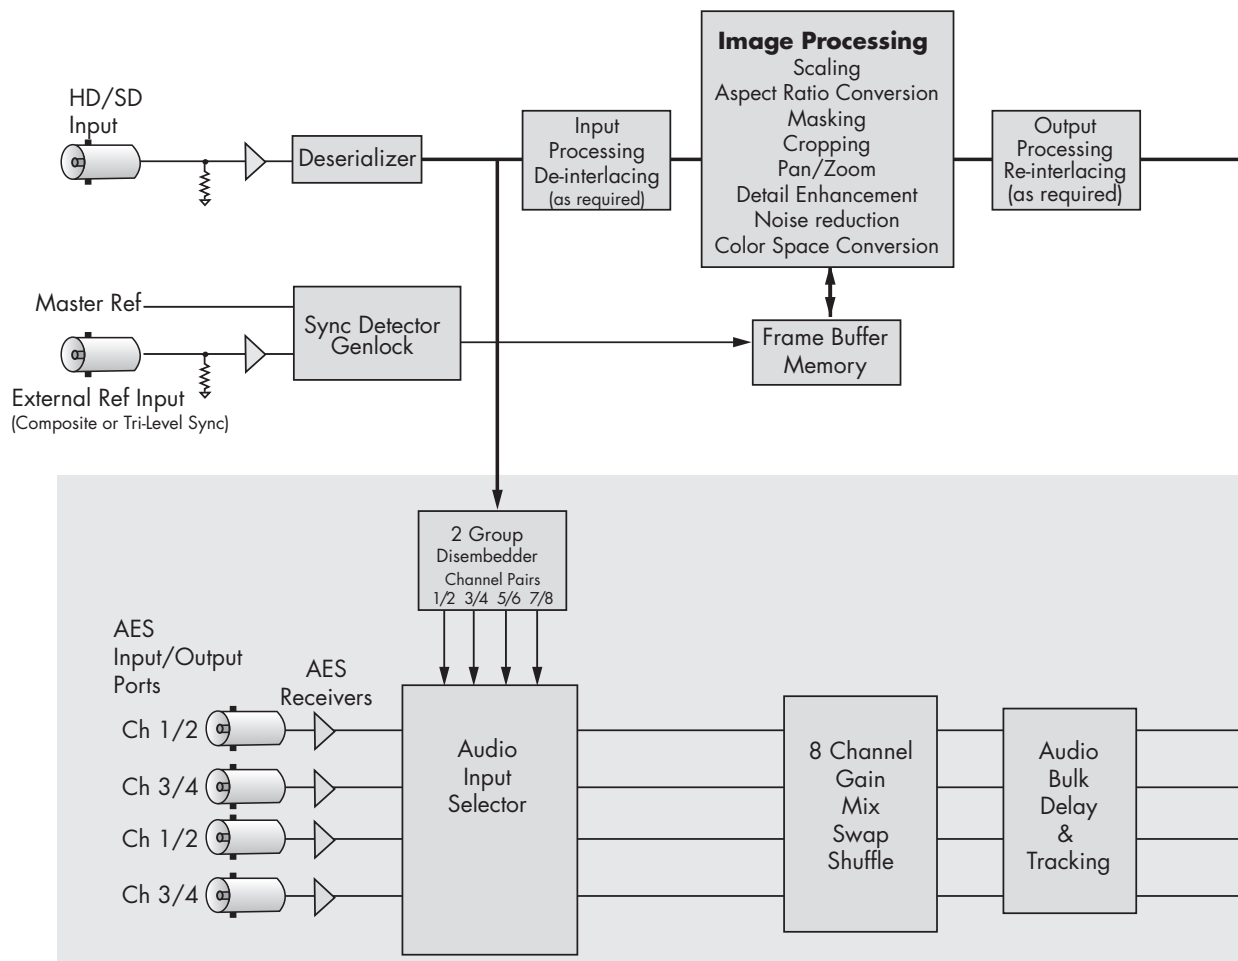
HD/SD Input

Deserializer

Input Processing De-interlacing (as required)

**Image Processing**
Scaling
Aspect Ratio Conversion
Masking
Cropping
Pan/Zoom
Detail Enhancement
Noise reduction
Color Space Conversion

Output Processing Re-interlacing (as required)

Master Ref

Sync Detector Genlock

Frame Buffer Memory

External Ref Input
(Composite or Tri-Level Sync)

2 Group Disembedder
Channel Pairs
1/2 3/4 5/6 7/8

AES Input/Output Ports

AES Receivers

Ch 1/2

Ch 3/4

Ch 1/2

Ch 3/4

Audio Input Selector

8 Channel Gain Mix Swap Shuffle

Audio Bulk Delay & Tracking